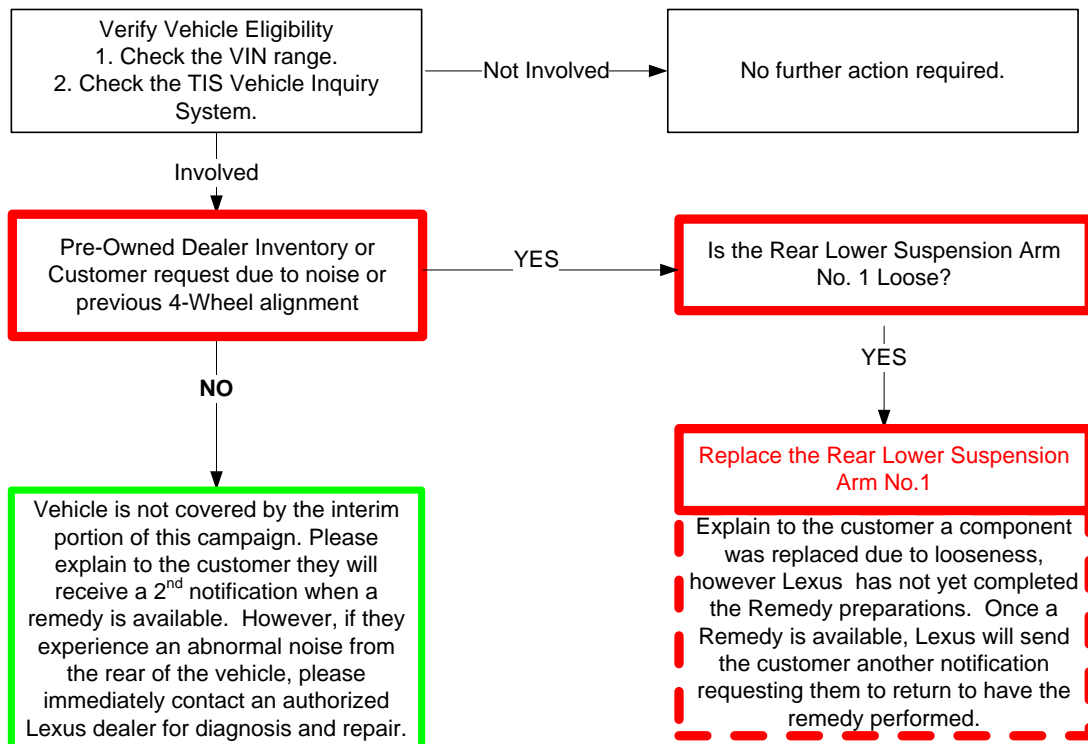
Verify Vehicle Eligibility
1. Check the VIN range.
2. Check the TIS Vehicle Inquiry System.

Not Involved

No further action required.

Involved

Pre-Owned Dealer Inventory or Customer request due to noise or previous 4-Wheel alignment

YES

Is the Rear Lower Suspension Arm No. 1 Loose?

YES

NO

Replace the Rear Lower Suspension Arm No.1

Explain to the customer a component was replaced due to looseness, however Lexus has not yet completed the Remedy preparations. Once a Remedy is available, Lexus will send the customer another notification requesting them to return to have the remedy performed.

Vehicle is not covered by the interim portion of this campaign. Please explain to the customer they will receive a 2$^{nd}$ notification when a remedy is available. However, if they experience an abnormal noise from the rear of the vehicle, please immediately contact an authorized Lexus dealer for diagnosis and repair.